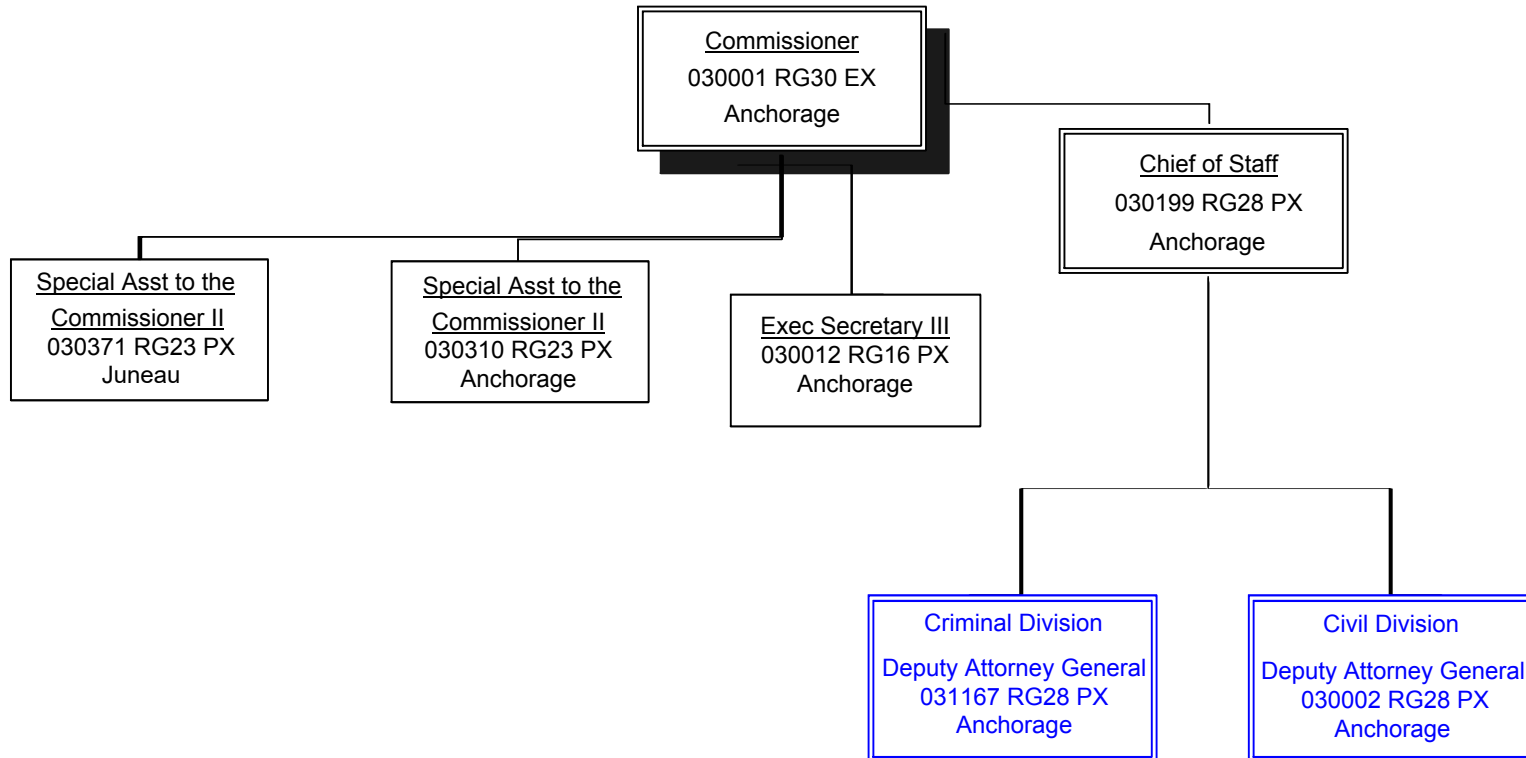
Commissioner
030001 RG30 EX
Anchorage

Chief of Staff
030199 RG28 PX
Anchorage

Special Asst to the Commissioner II
030371 RG23 PX
Juneau

Special Asst to the Commissioner II
030310 RG23 PX
Anchorage

Exec Secretary III
030012 RG16 PX
Anchorage

Criminal Division

Deputy Attorney General
031167 RG28 PX
Anchorage

Civil Division

Deputy Attorney General
030002 RG28 PX
Anchorage